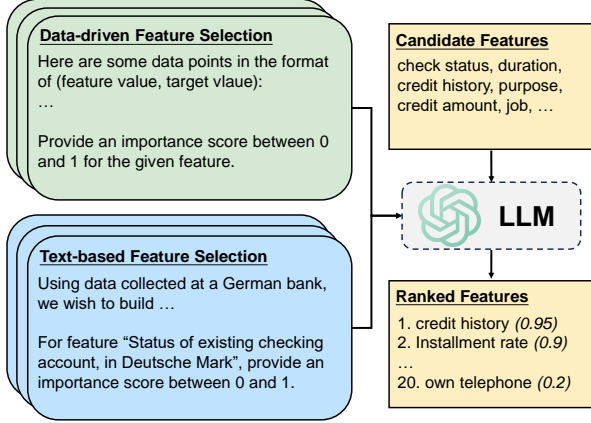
Data-driven Feature Selection

Here are some data points in the format of (feature value, target vlaue):
…

Provide an importance score between 0 and 1 for the given feature.

Text-based Feature Selection

Using data collected at a German bank, we wish to build …

For feature “Status of existing checking account, in Deutsche Mark”, provide an importance score between 0 and 1.

Candidate Features

check status, duration, credit history, purpose, credit amount, job, …

LLM

Ranked Features

1. credit history *(0.95)*
2. Installment rate *(0.9)*
…
20. own telephone *(0.2)*